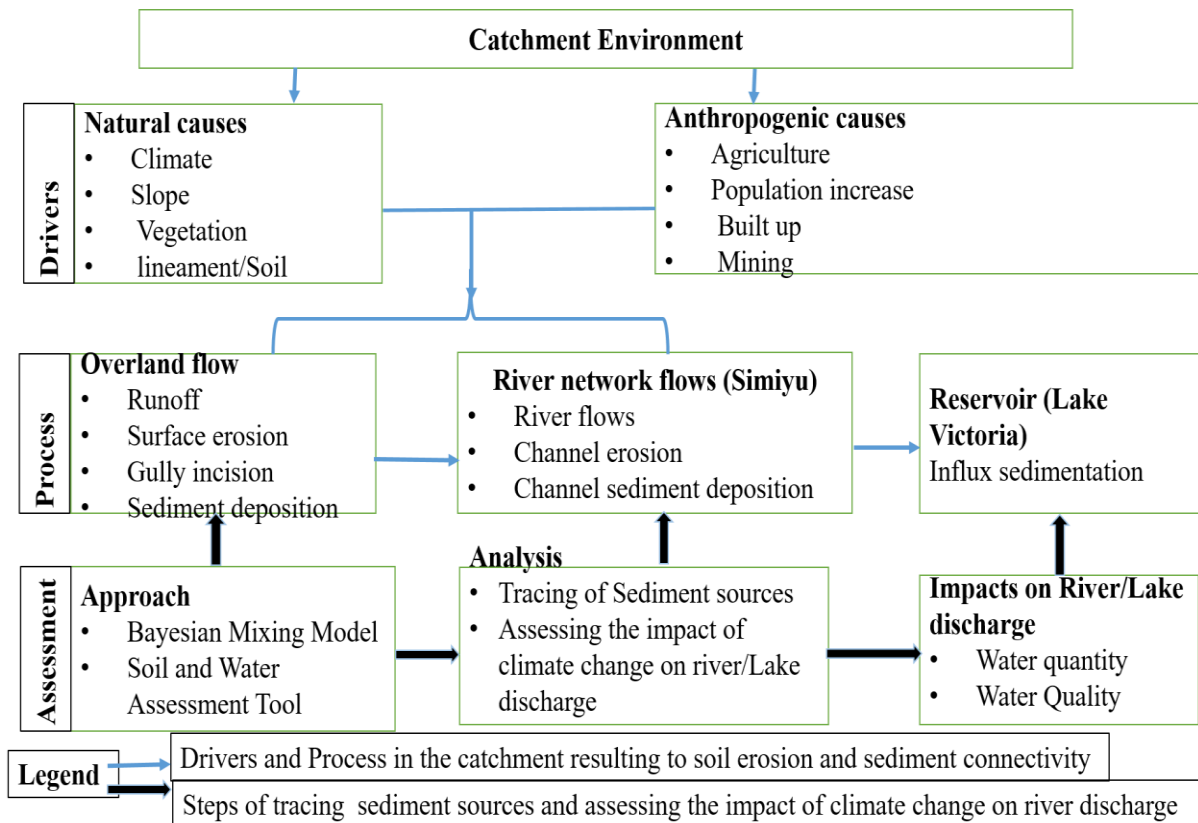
Catchment Environment

Drivers

Natural causes
• Climate
• Slope
• Vegetation
• lineament/Soil

Anthropogenic causes
• Agriculture
• Population increase
• Built up
• Mining

Process

Overland flow
• Runoff
• Surface erosion
• Gully incision
• Sediment deposition

River network flows (Simiyu)
• River flows
• Channel erosion
• Channel sediment deposition

Reservoir (Lake Victoria)
Influx sedimentation

Assessment

Approach
• Bayesian Mixing Model
• Soil and Water Assessment Tool

Analysis
• Tracing of Sediment sources
• Assessing the impact of climate change on river/Lake discharge

Impacts on River/Lake discharge
• Water quantity
• Water Quality

Legend
Drivers and Process in the catchment resulting to soil erosion and sediment connectivity
Steps of tracing sediment sources and assessing the impact of climate change on river discharge